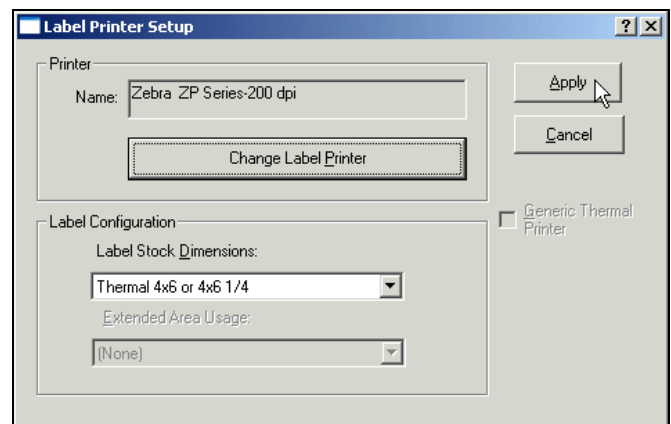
Label Printer Setup

? X

Printer

Name: Zebra ZP Series-200 dpi

Change Label Printer

Apply

Cancel

Generic Thermal Printer

Label Configuration

Label Stock Dimensions:

Thermal 4x6 or 4x6 1/4

Extended Area Usage:

(None)